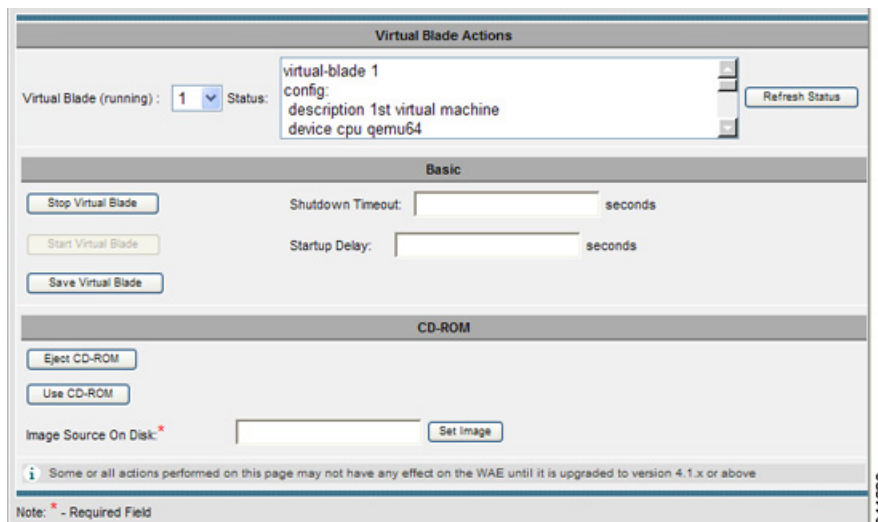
Virtual Blade Actions

Virtual Blade (running) : 1 Status:

virtual-blade 1
config:
description 1st virtual machine
device cpu qemu64

Refresh Status

Basic

Stop Virtual Blade

Shutdown Timeout: seconds

Start Virtual Blade

Startup Delay: seconds

Save Virtual Blade

CD-ROM

Eject CD-ROM

Use CD-ROM

Image Source On Disk:*

Set Image

Some or all actions performed on this page may not have any effect on the WAE until it is upgraded to version 4.1.x or above

Note: * - Required Field